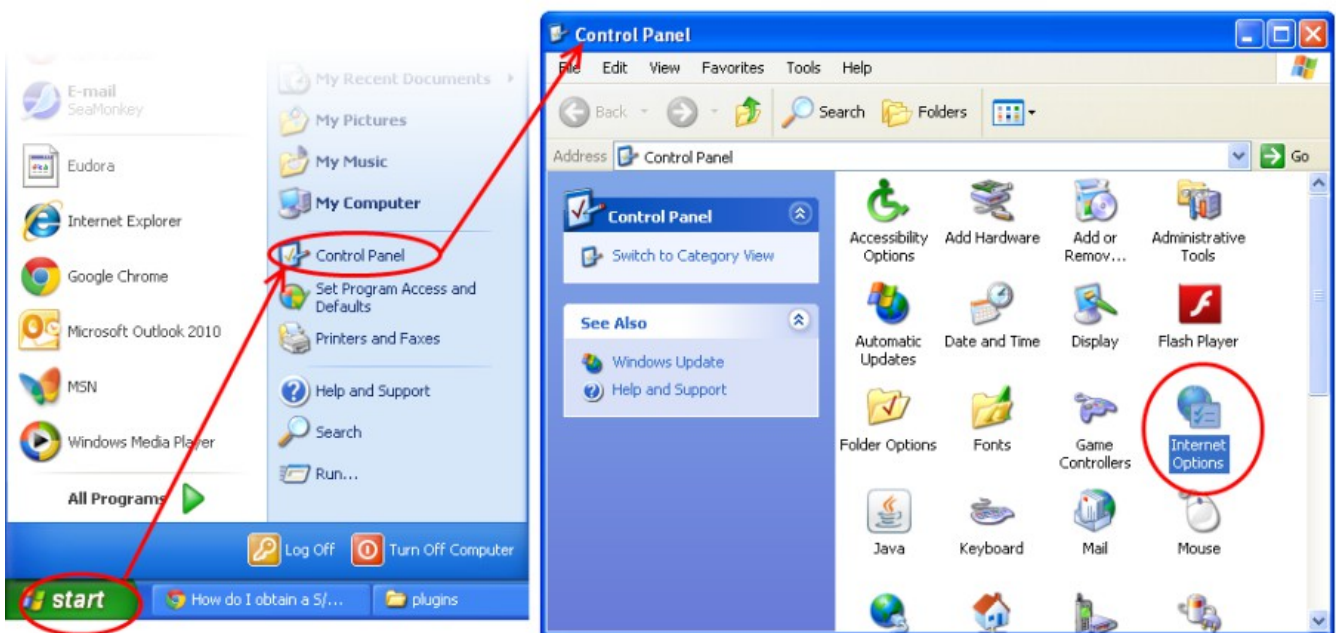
E-mail
SeaMonkey

Eudora

Internet Explorer

Google Chrome

Microsoft Outlook 2010

MSN

Windows Media Player

All Programs

My Recent Documents

My Pictures

My Music

My Computer

Control Panel

Set Program Access and Defaults

Printers and Faxes

Help and Support

Search

Run...

Log Off

Turn Off Computer

start

How do I obtain a S/...

plugins

Control Panel

File Edit View Favorites Tools Help

Back Search Folders

Address Control Panel Go

Control Panel

Switch to Category View

See Also

Windows Update

Help and Support

Accessibility Options

Add Hardware

Add or Remov...

Administrative Tools

Automatic Updates

Date and Time

Display

Flash Player

Folder Options

Fonts

Game Controllers

Internet Options

Java

Keyboard

Mail

Mouse